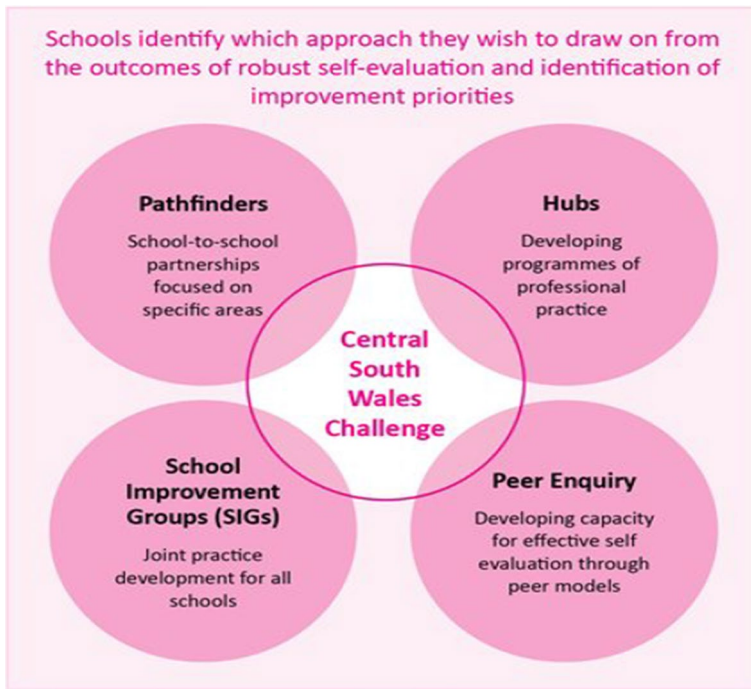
Schools identify which approach they wish to draw on from the outcomes of robust self-evaluation and identification of improvement priorities

Pathfinders

School-to-school partnerships focused on specific areas

Hubs

Developing programmes of professional practice

Central South Wales Challenge

School Improvement Groups (SIGs)

Joint practice development for all schools

Peer Enquiry

Developing capacity for effective self evaluation through peer models